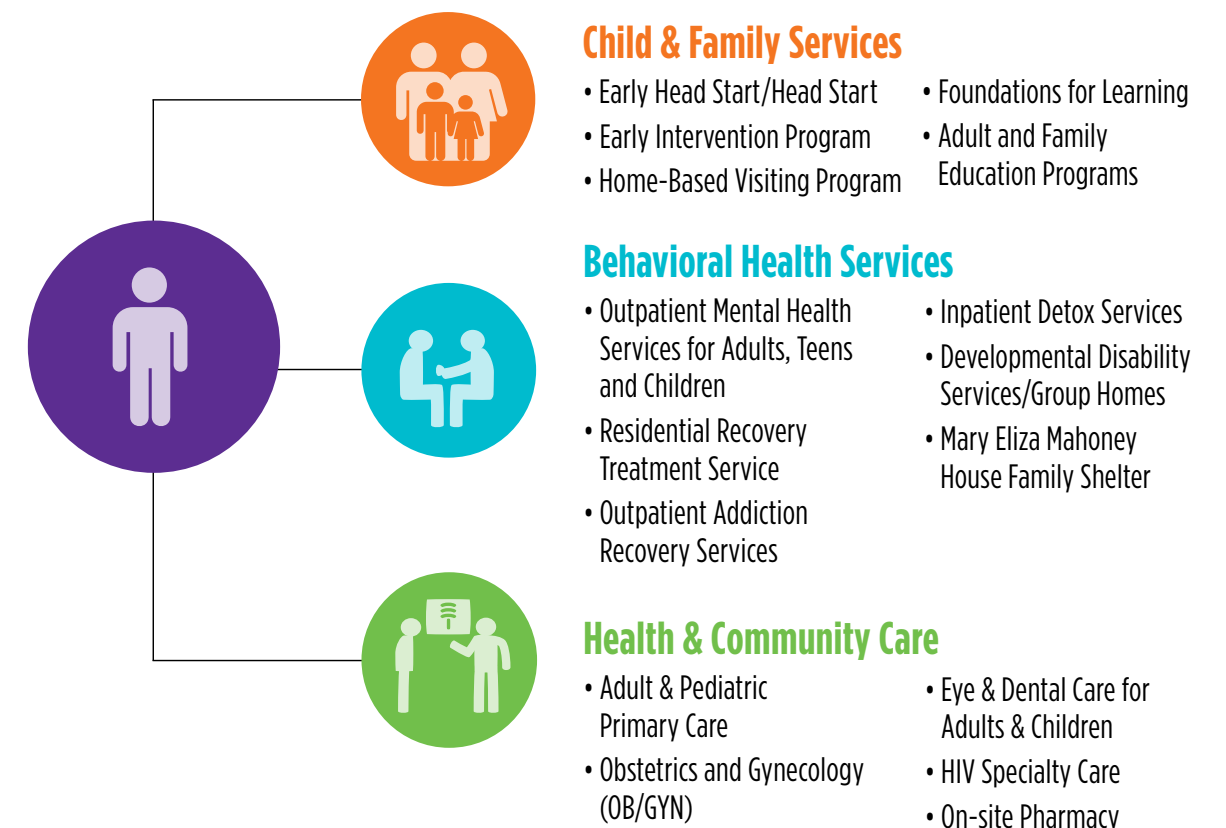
Child & Family Services

• Early Head Start/Head Start
• Early Intervention Program
• Home-Based Visiting Program

• Foundations for Learning
• Adult and Family Education Programs

Behavioral Health Services

• Outpatient Mental Health Services for Adults, Teens and Children
• Residential Recovery Treatment Service
• Outpatient Addiction Recovery Services

• Inpatient Detox Services
• Developmental Disability Services/Group Homes
• Mary Eliza Mahoney House Family Shelter

Health & Community Care

• Adult & Pediatric Primary Care
• Obstetrics and Gynecology (OB/GYN)

• Eye & Dental Care for Adults & Children
• HIV Specialty Care
• On-site Pharmacy